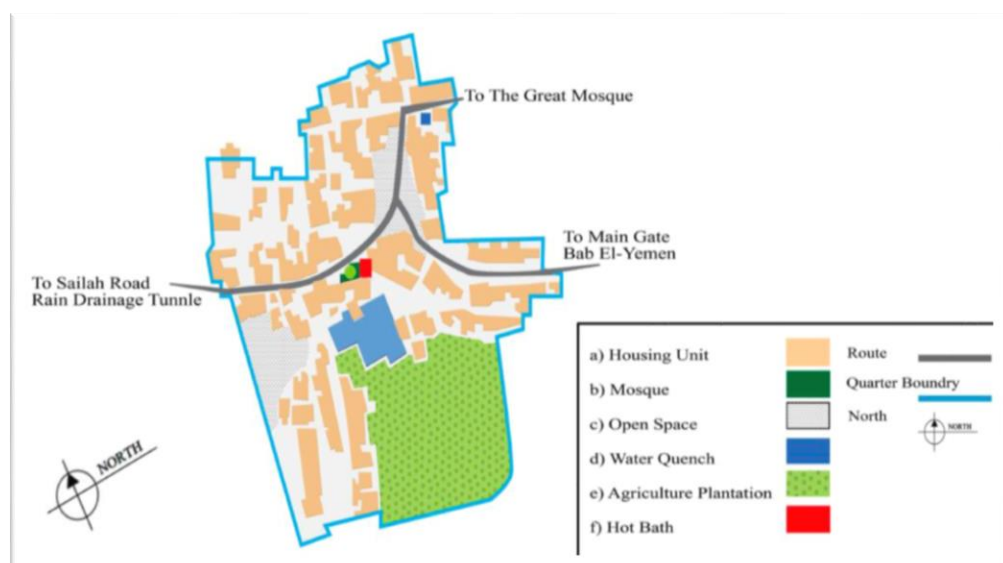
To The Great Mosque

To Main Gate
Bab El-Yemen

To Sailah Road
Rain Drainage Tunnle

NORTH

a) Housing Unit
b) Mosque
c) Open Space
d) Water Quench
e) Agriculture Plantation
f) Hot Bath

Route
Quarter Boundry
North
NORTH